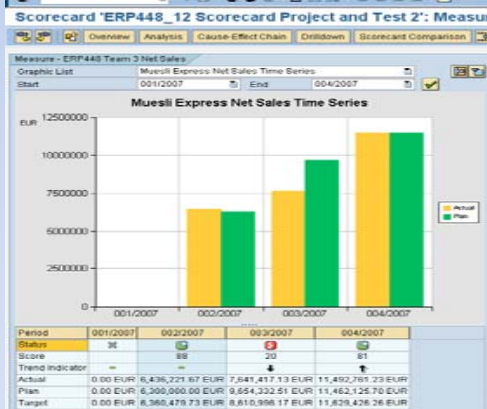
Scorecard 'ERP448_12 Scorecard Project and Test 2': Measu

Overview Analysis Cause-Effect Chain Drilldown Scorecard Comparison

Measure - ERP448 Team 3 Net Sales

Graphic List Muesli Express Net Sales Time Series

Start 001/2007 End 004/2007

Muesli Express Net Sales Time Series

EUR 12500000

10000000

7500000

5000000

2500000

0

001/2007 002/2007 003/2007 004/2007

Actual
Plan

| Period | 001/2007 | 002/2007 | 003/2007 | 004/2007 |
|---|---|---|---|---|
| Status | | | | |
| Score | | 88 | 20 | 81 |
| Trend Indicator | – | – | | |
| Actual | 0.00 EUR | 6,436,221.67 EUR | 7,641,417.13 EUR | 11,492,761.23 EUR |
| Plan | 0.00 EUR | 6,300,000.00 EUR | 9,654,332.51 EUR | 11,462,126.70 EUR |
| Target | 0.00 EUR | 8,360,478.73 EUR | 8,610,956.17 EUR | 11,829,426.26 EUR |